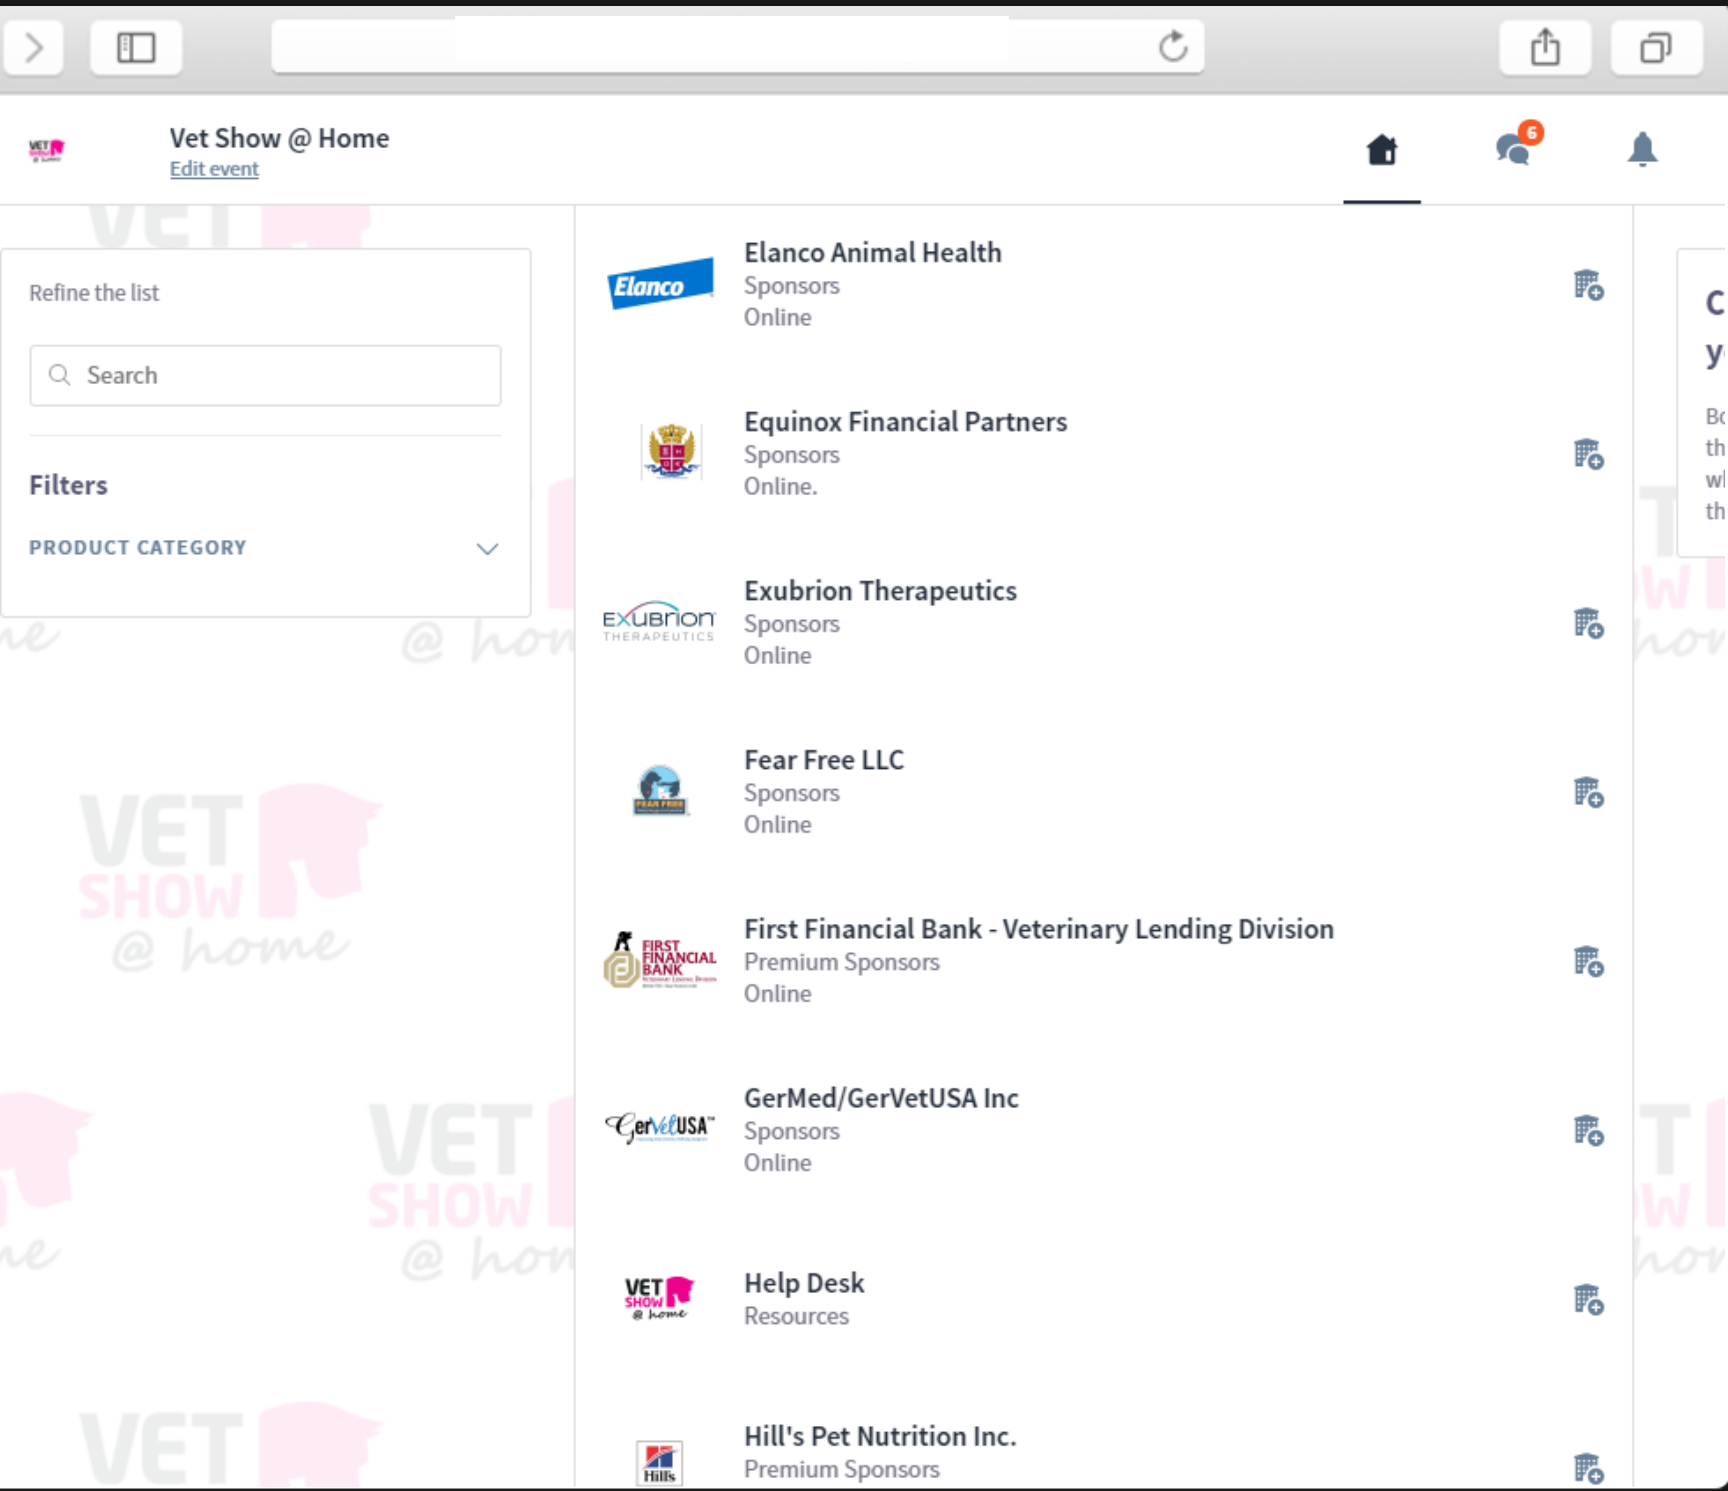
Vet Show @ Home
Edit event

6

Refine the list

Search

Filters

PRODUCT CATEGORY

Elanco

Elanco Animal Health
Sponsors
Online

Equinox Financial Partners
Sponsors
Online.

EXUBRION THERAPEUTICS

Exubrion Therapeutics
Sponsors
Online

FEAR FREE

Fear Free LLC
Sponsors
Online

FIRST FINANCIAL BANK

First Financial Bank - Veterinary Lending Division
Premium Sponsors
Online

GerVetUSA

GerMed/GerVetUSA Inc
Sponsors
Online

VET SHOW @ home

Help Desk
Resources

Hill's

Hill's Pet Nutrition Inc.
Premium Sponsors

C
y
Bo
th
wl
th

VET SHOW @ home